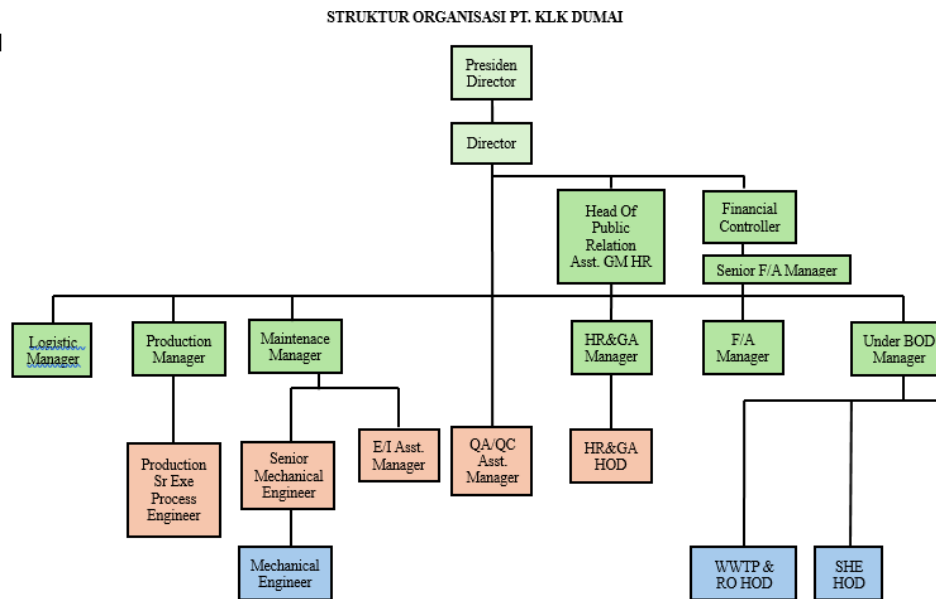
STRUKTUR ORGANISASI PT. KLK DUMAI

Presiden Director

Director

Head Of Public Relation Asst. GM HR

Financial Controller

Senior F/A Manager

Logistic Manager

Production Manager

Maintenace Manager

HR&GA Manager

F/A Manager

Under BOD Manager

Production Sr Exe Process Engineer

Senior Mechanical Engineer

E/I Asst. Manager

QA/QC Asst. Manager

HR&GA HOD

Mechanical Engineer

WWTP & RO HOD

SHE HOD